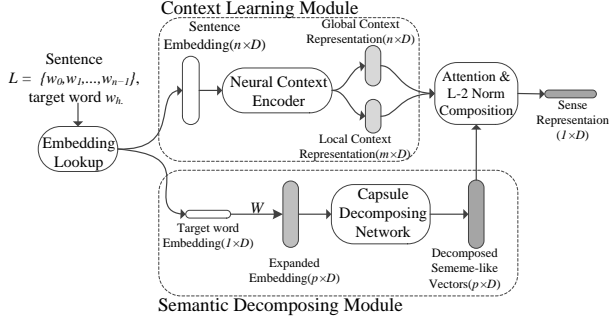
Context Learning Module

Sentence $L = \{w_0, w_1, ..., w_{n-1}\}$, target word $w_h$.

Embedding Lookup

Sentence Embedding($n \times D$)

Neural Context Encoder

Global Context Representation($n \times D$)

Local Context Representation($m \times D$)

Attention & L-2 Norm Composition

Sense Representaion ($1 \times D$)

Target word Embedding($1 \times D$)

$W$

Expanded Embedding($p \times D$)

Capsule Decomposing Network

Decomposed Sememe-like Vectors($p \times D$)

Semantic Decomposing Module